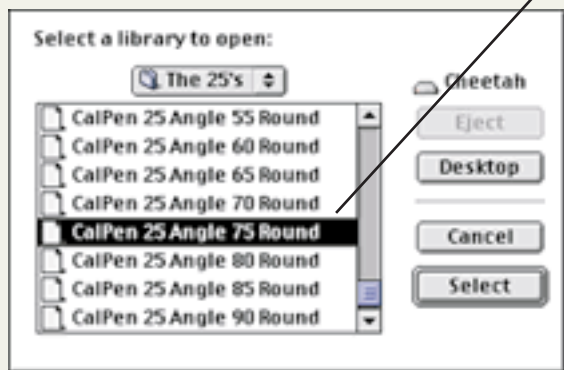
Select a library to open:

The 25's

CalPen 25 Angle 55 Round
CalPen 25 Angle 60 Round
CalPen 25 Angle 65 Round
CalPen 25 Angle 70 Round
CalPen 25 Angle 75 Round
CalPen 25 Angle 80 Round
CalPen 25 Angle 85 Round
CalPen 25 Angle 90 Round

Cheetah

Eject

Desktop

Cancel

Select